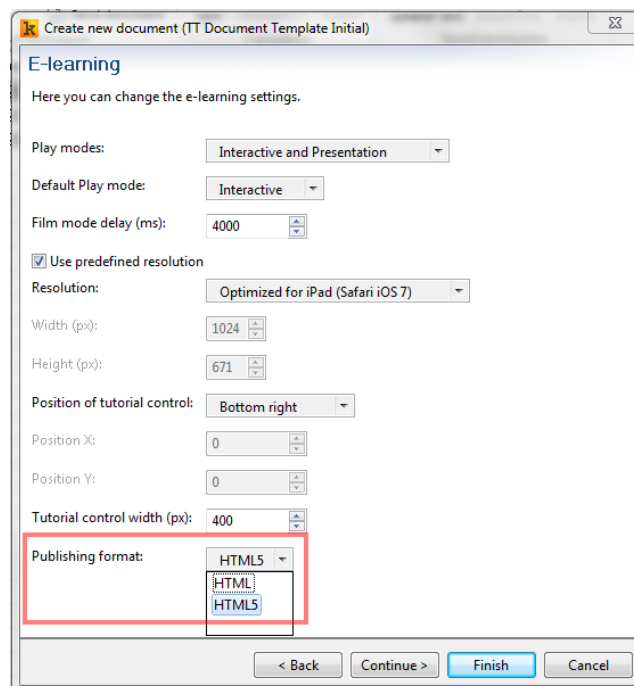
Create new document (TT Document Template Initial)

E-learning

Here you can change the e-learning settings.

Play modes: Interactive and Presentation

Default Play mode: Interactive

Film mode delay (ms): 4000

Use predefined resolution

Resolution: Optimized for iPad (Safari iOS 7)

Width (px): 1024

Height (px): 671

Position of tutorial control: Bottom right

Position X: 0

Position Y: 0

Tutorial control width (px): 400

Publishing format: HTML5

HTML
HTML5

< Back Continue > Finish Cancel